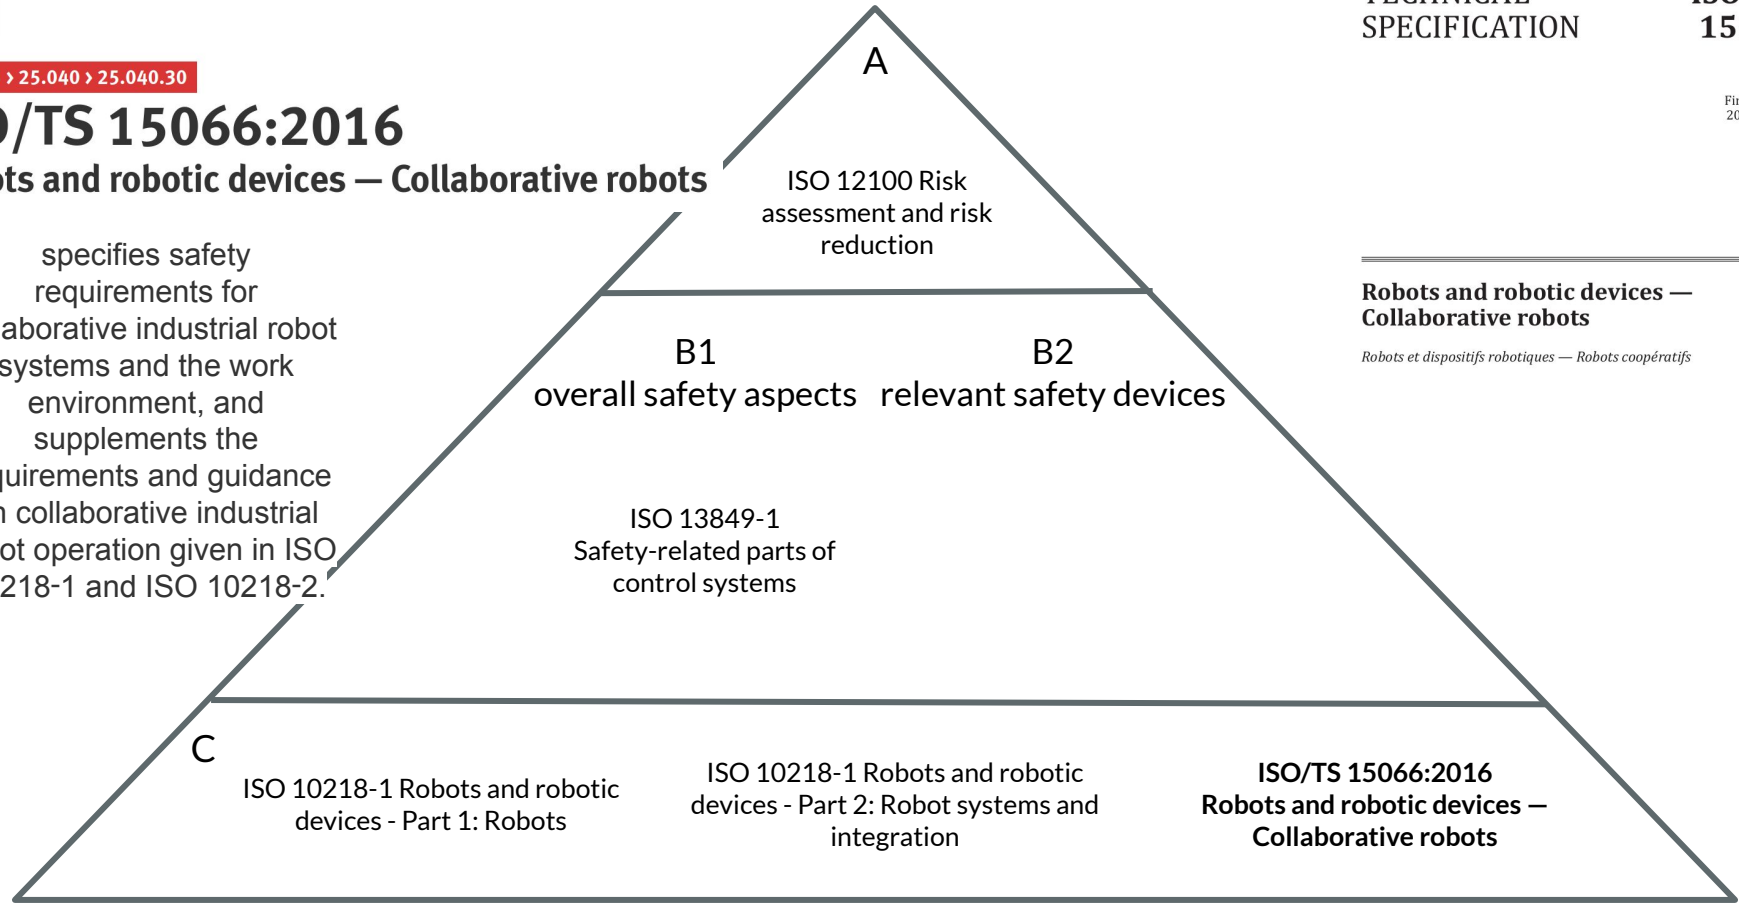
› 25.040 › 25.040.30
)/TS 15066:2016
ts and robotic devices — Collaborative robots

specifies safety requirements for aborative industrial robot systems and the work environment, and supplements the quirements and guidance n collaborative industrial ot operation given in ISO 218-1 and ISO 10218-2.

A

ISO 12100 Risk assessment and risk reduction

B1
overall safety aspects

B2
relevant safety devices

ISO 13849-1
Safety-related parts of control systems

C

ISO 10218-1 Robots and robotic devices - Part 1: Robots

ISO 10218-1 Robots and robotic devices - Part 2: Robot systems and integration

**ISO/TS 15066:2016**
**Robots and robotic devices — Collaborative robots**

SPECIFICATION

15

Fi
20

**Robots and robotic devices — Collaborative robots**

*Robots et dispositifs robotiques — Robots coopératifs*